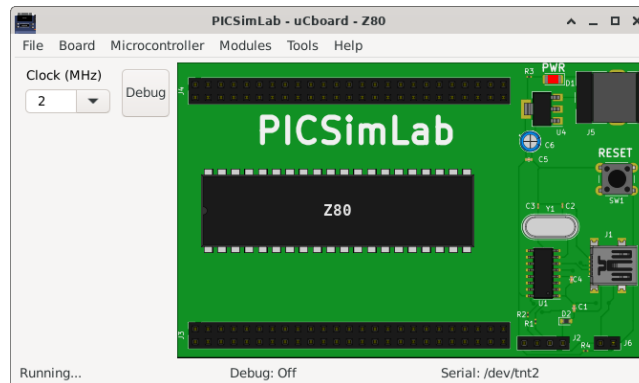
PICSimLab - uCboard - Z80

File Board Microcontroller Modules Tools Help

Clock (MHz)
2
Debug

J4
PICSimLab
R3 PWR
D1
U4 J5
C6
C5
RESET
SW1
Z80
C3 Y1 C2
J1
C4
U1 C1
R2 D2
R1
J2
R4 J6
J3

Running... Debug: Off Serial: /dev/tnt2